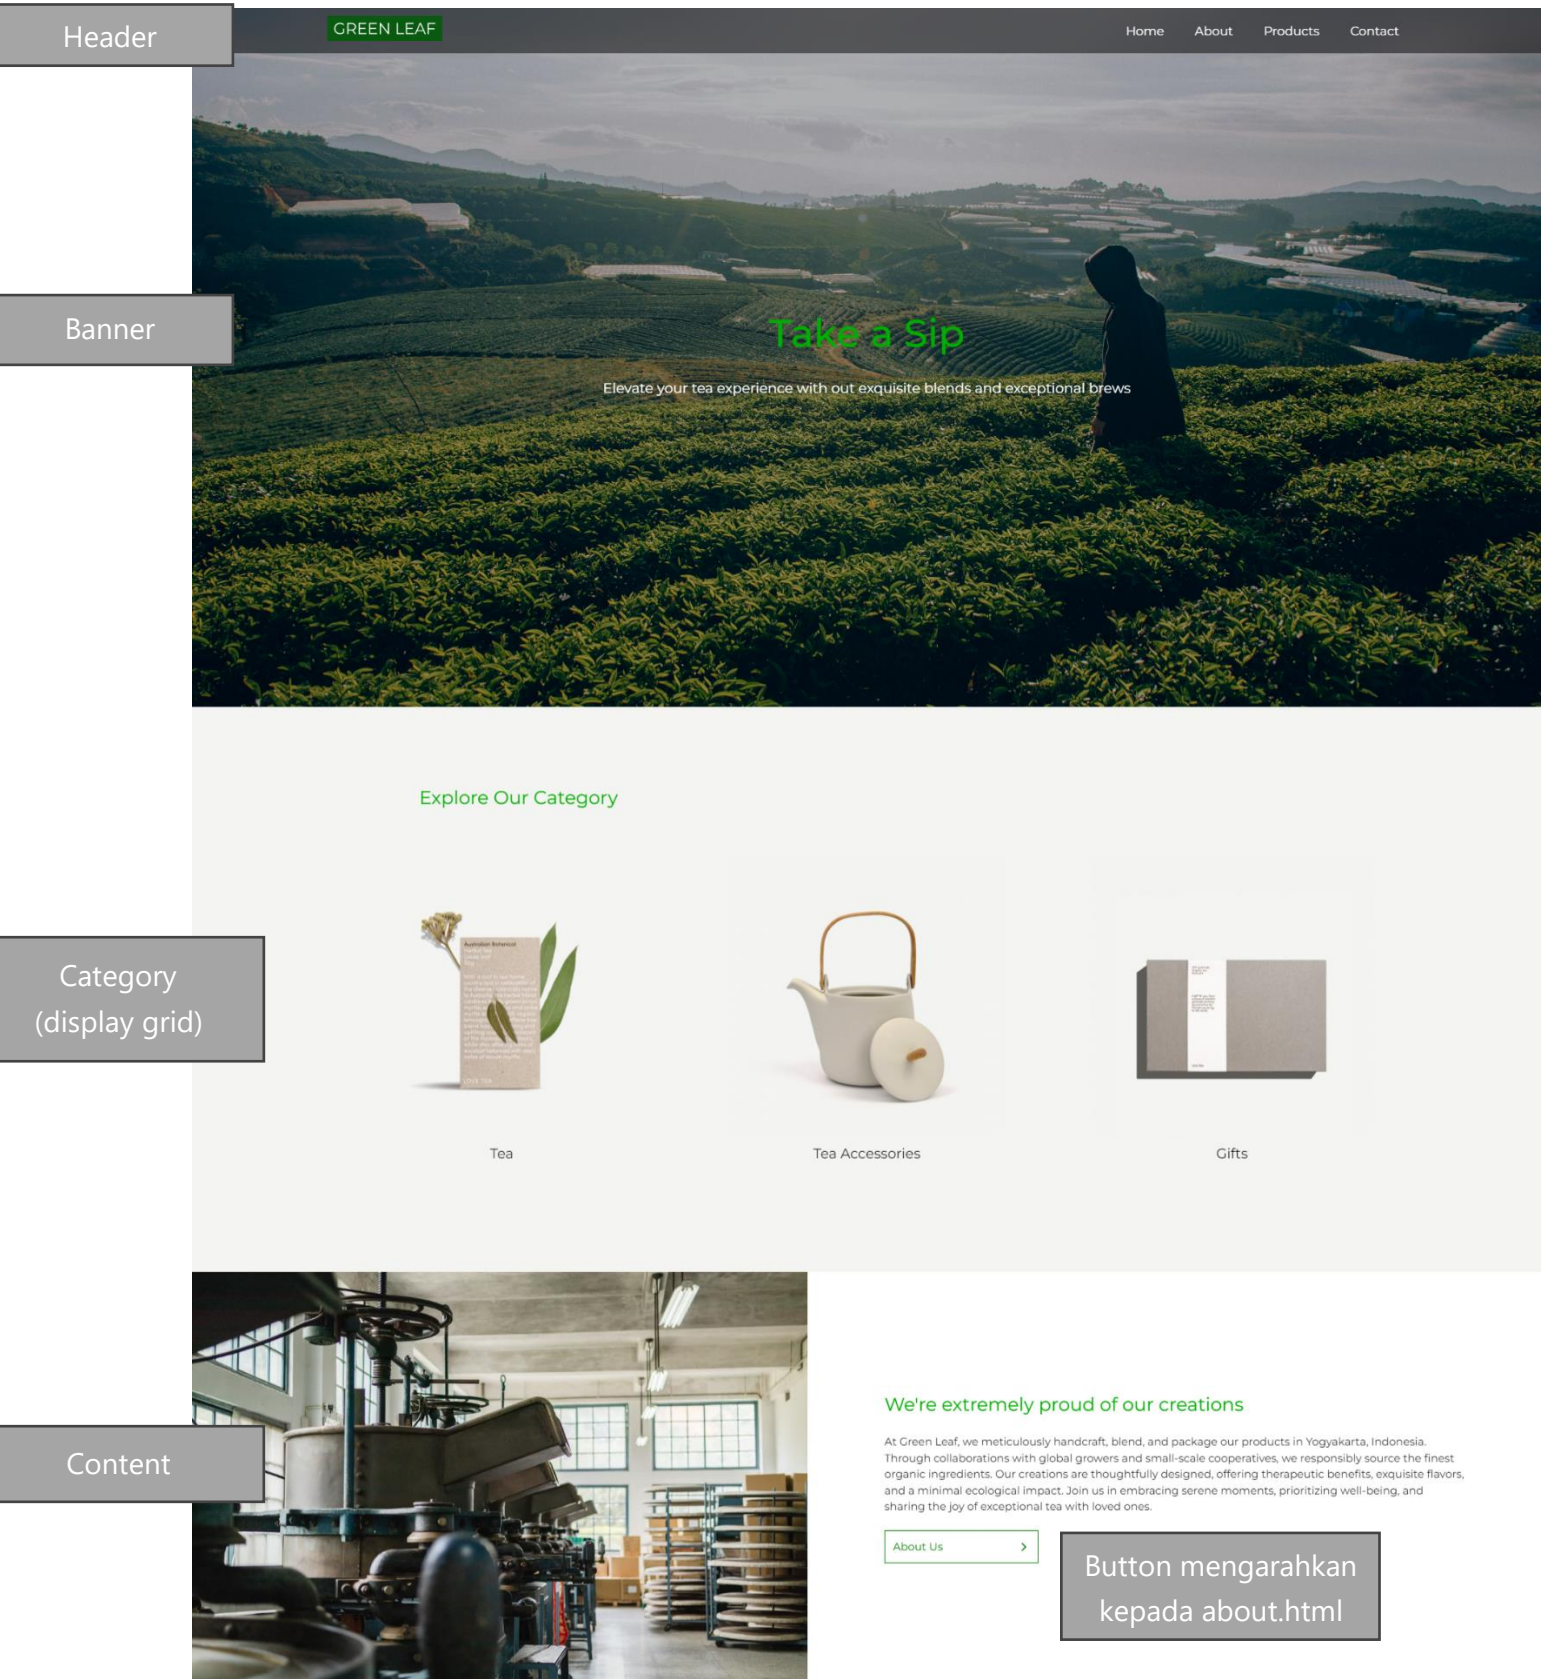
Header

GREEN LEAF

Home About Products Contact

Banner

Take a Sip

Elevate your tea experience with out exquisite blends and exceptional brews

Explore Our Category

Category (display grid)

Tea

Tea Accessories

Gifts

Content

We're extremely proud of our creations

At Green Leaf, we meticulously handcraft, blend, and package our products in Yogyakarta, Indonesia. Through collaborations with global growers and small-scale cooperatives, we responsibly source the finest organic ingredients. Our creations are thoughtfully designed, offering therapeutic benefits, exquisite flavors, and a minimal ecological impact. Join us in embracing serene moments, prioritizing well-being, and sharing the joy of exceptional tea with loved ones.

About Us >

Button mengarahkan kepada about.html